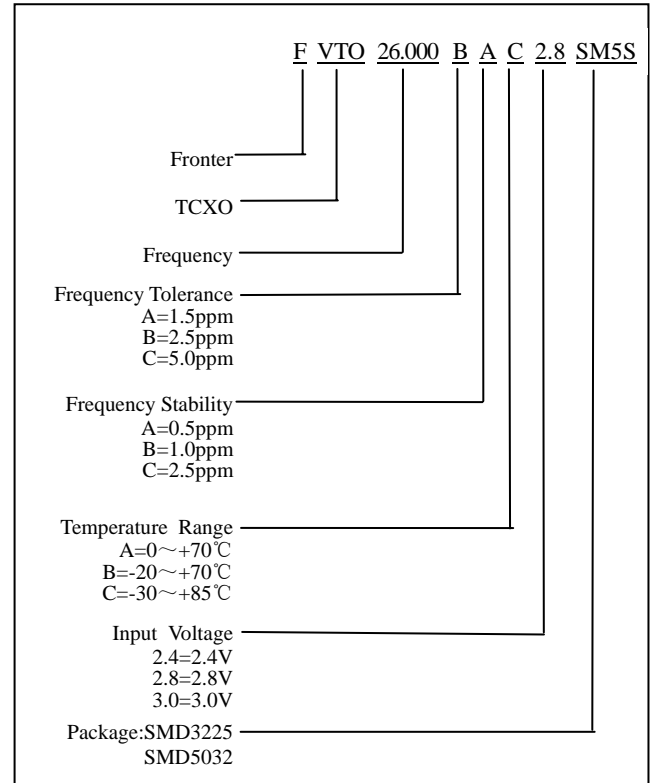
F VTO 26.000 B A C 2.8 SM5S

Fronter

TCXO

Frequency

Frequency Tolerance
A=1.5ppm
B=2.5ppm
C=5.0ppm

Frequency Stability
A=0.5ppm
B=1.0ppm
C=2.5ppm

Temperature Range
A=0～+70℃
B=-20～+70℃
C=-30～+85℃

Input Voltage
2.4=2.4V
2.8=2.8V
3.0=3.0V

Package:SMD3225
SMD5032